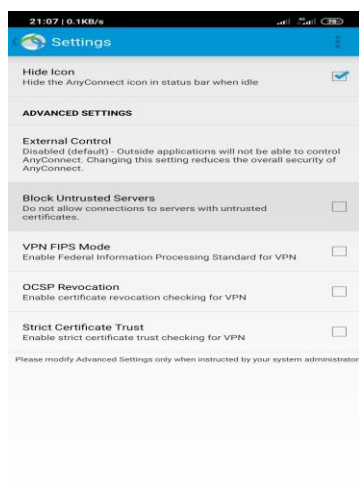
21:07 | 0.1KB/s

Settings

Hide Icon
Hide the AnyConnect icon in status bar when idle

ADVANCED SETTINGS

External Control
Disabled (default) - Outside applications will not be able to control AnyConnect. Changing this setting reduces the overall security of AnyConnect.

Block Untrusted Servers
Do not allow connections to servers with untrusted certificates.

VPN FIPS Mode
Enable Federal Information Processing Standard for VPN

OCSP Revocation
Enable certificate revocation checking for VPN

Strict Certificate Trust
Enable strict certificate trust checking for VPN

Please modify Advanced Settings only when instructed by your system administrator